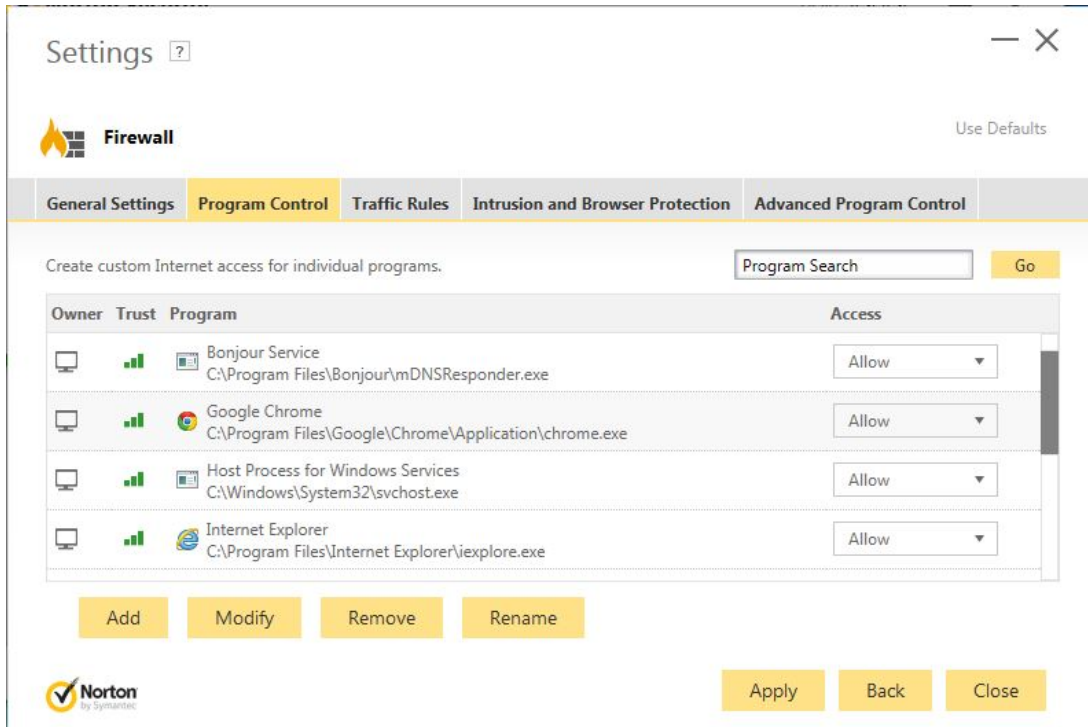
Settings ?

Firewall

Use Defaults

General Settings | Program Control | Traffic Rules | Intrusion and Browser Protection | Advanced Program Control

Create custom Internet access for individual programs.

Program Search

Go

| Owner | Trust | Program | Access |
|---|---|---|---|
| | | Bonjour Service C:\Program Files\Bonjour\mDNSResponder.exe | Allow |
| | | Google Chrome C:\Program Files\Google\Chrome\Application\chrome.exe | Allow |
| | | Host Process for Windows Services C:\Windows\System32\svchost.exe | Allow |
| | | Internet Explorer C:\Program Files\Internet Explorer\iexplore.exe | Allow |

Add Modify Remove Rename

Norton by Symantec

Apply Back Close